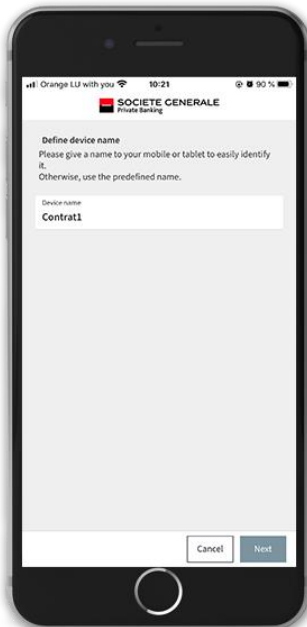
Orange LU with you 10:21 90 %

SOCIETE GENERALE
Private Banking

Define device name
Please give a name to your mobile or tablet to easily identify it.
Otherwise, use the predefined name.

Device name
Contrat1

Cancel Next